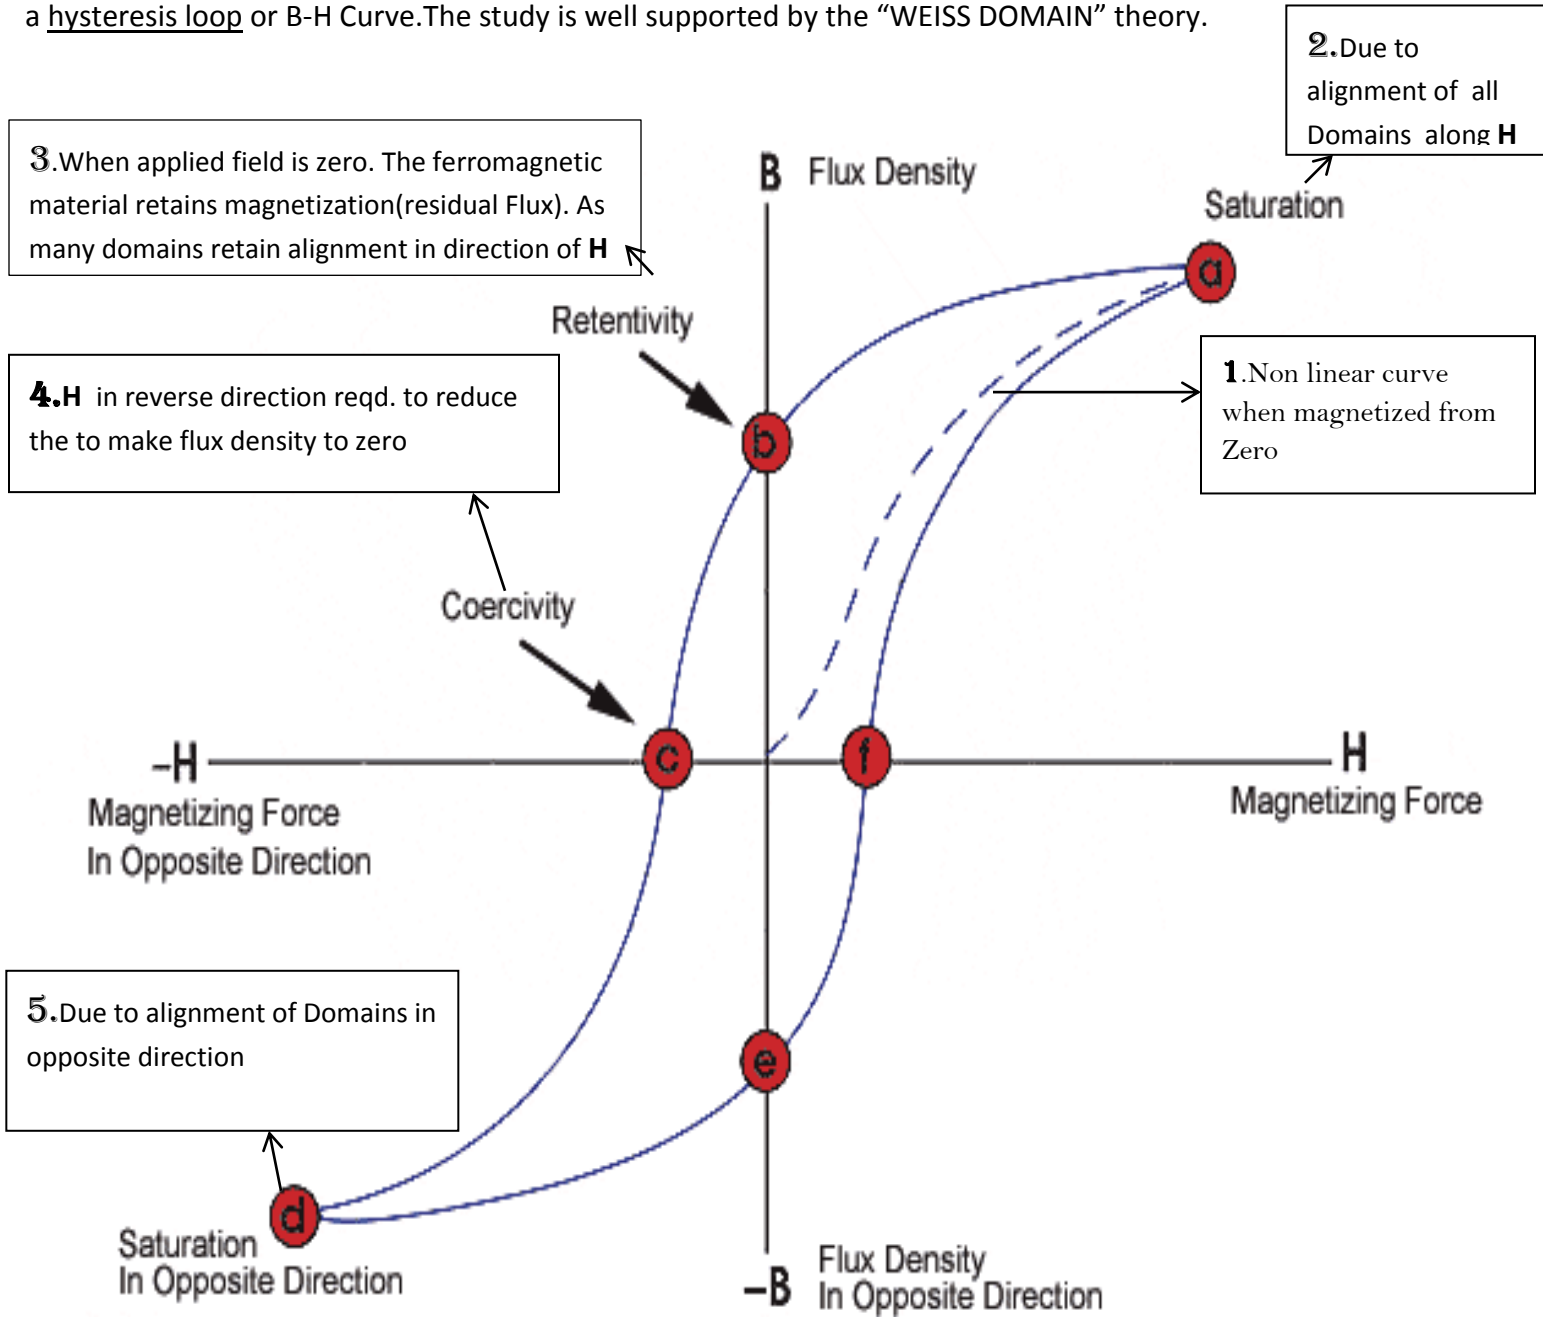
a hysteresis loop or B-H Curve.The study is well supported by the “WEISS DOMAIN” theory.

2.Due to alignment of all Domains along **H**

3.When applied field is zero. The ferromagnetic material retains magnetization(residual Flux). As many domains retain alignment in direction of **H**

B Flux Density

Saturation

a

Retentivity

b

1.Non linear curve when magnetized from Zero

4.**H** in reverse direction reqd. to reduce the to make flux density to zero

Coercivity

–H Magnetizing Force In Opposite Direction

c

f

H Magnetizing Force

5.Due to alignment of Domains in opposite direction

e

d

Saturation In Opposite Direction

–B Flux Density In Opposite Direction